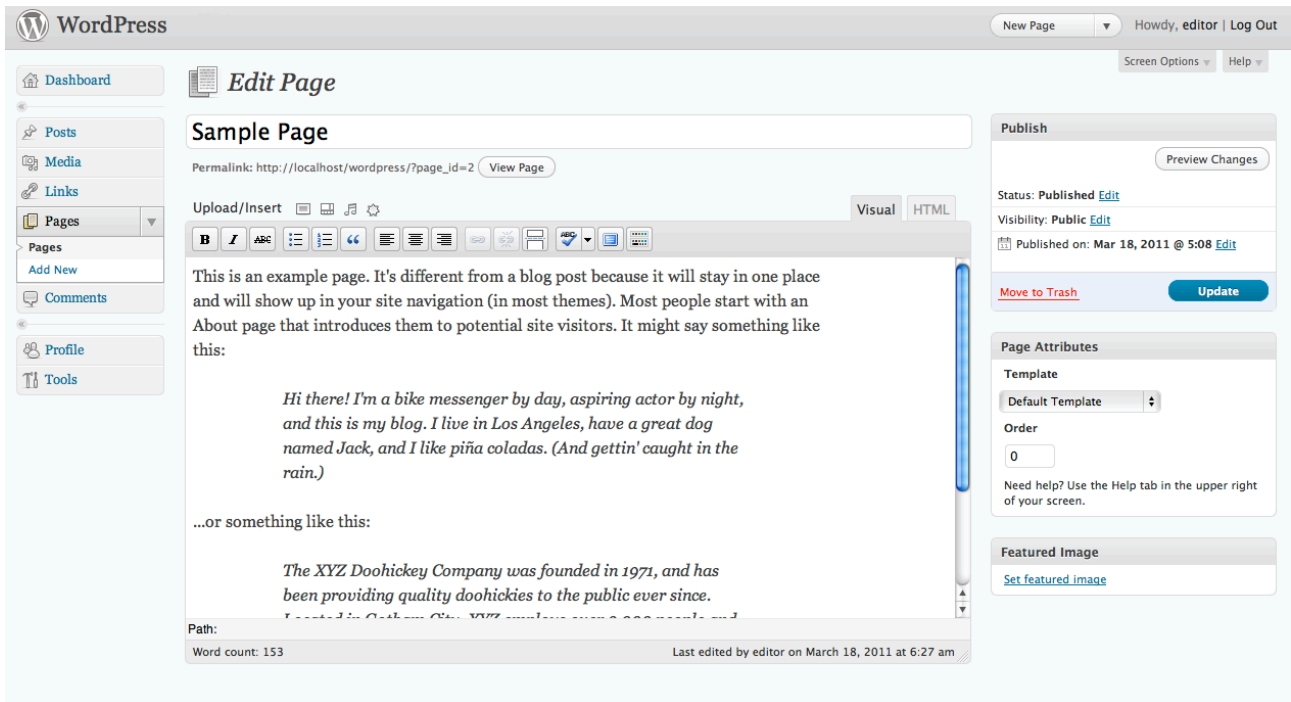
WordPress

New Page

Howdy, editor | Log Out

Screen Options

Help

Dashboard

Posts

Media

Links

Pages

Pages

Add New

Comments

Profile

Tools

Edit Page

Sample Page

Permalink: http://localhost/wordpress/?page_id=2 View Page

Upload/Insert

Visual HTML

B I ABC

This is an example page. It's different from a blog post because it will stay in one place and will show up in your site navigation (in most themes). Most people start with an About page that introduces them to potential site visitors. It might say something like this:

Hi there! I'm a bike messenger by day, aspiring actor by night, and this is my blog. I live in Los Angeles, have a great dog named Jack, and I like piña coladas. (And gettin' caught in the rain.)

...or something like this:

The XYZ Doohickey Company was founded in 1971, and has been providing quality doohickies to the public ever since. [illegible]

Path:

Word count: 153

Last edited by editor on March 18, 2011 at 6:27 am

Publish

Preview Changes

Status: Published Edit

Visibility: Public Edit

Published on: Mar 18, 2011 @ 5:08 Edit

Move to Trash

Update

Page Attributes

Template

Default Template

Order

0

Need help? Use the Help tab in the upper right of your screen.

Featured Image

Set featured image